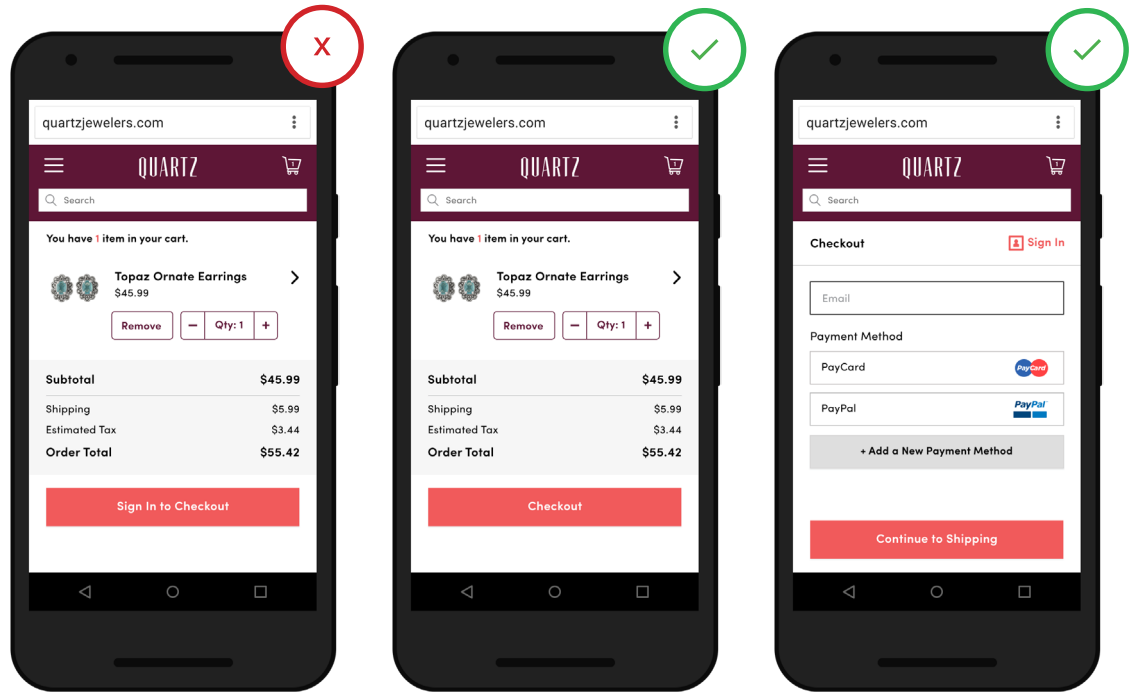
X

quartzjewelers.com

QUARTZ

Search

You have 1 item in your cart.

Topaz Ornate Earrings
$45.99

Remove
Qty: 1

| Subtotal | $45.99 |
|---|---|
| Shipping | $5.99 |
| Estimated Tax | $3.44 |
| Order Total | $55.42 |

Sign In to Checkout

quartzjewelers.com

QUARTZ

Search

You have 1 item in your cart.

Topaz Ornate Earrings
$45.99

Remove
Qty: 1

| Subtotal | $45.99 |
|---|---|
| Shipping | $5.99 |
| Estimated Tax | $3.44 |
| Order Total | $55.42 |

Checkout

quartzjewelers.com

QUARTZ

Search

Checkout
Sign In

Email

Payment Method

PayCard
PayCard

PayPal
PayPal

+ Add a New Payment Method

Continue to Shipping